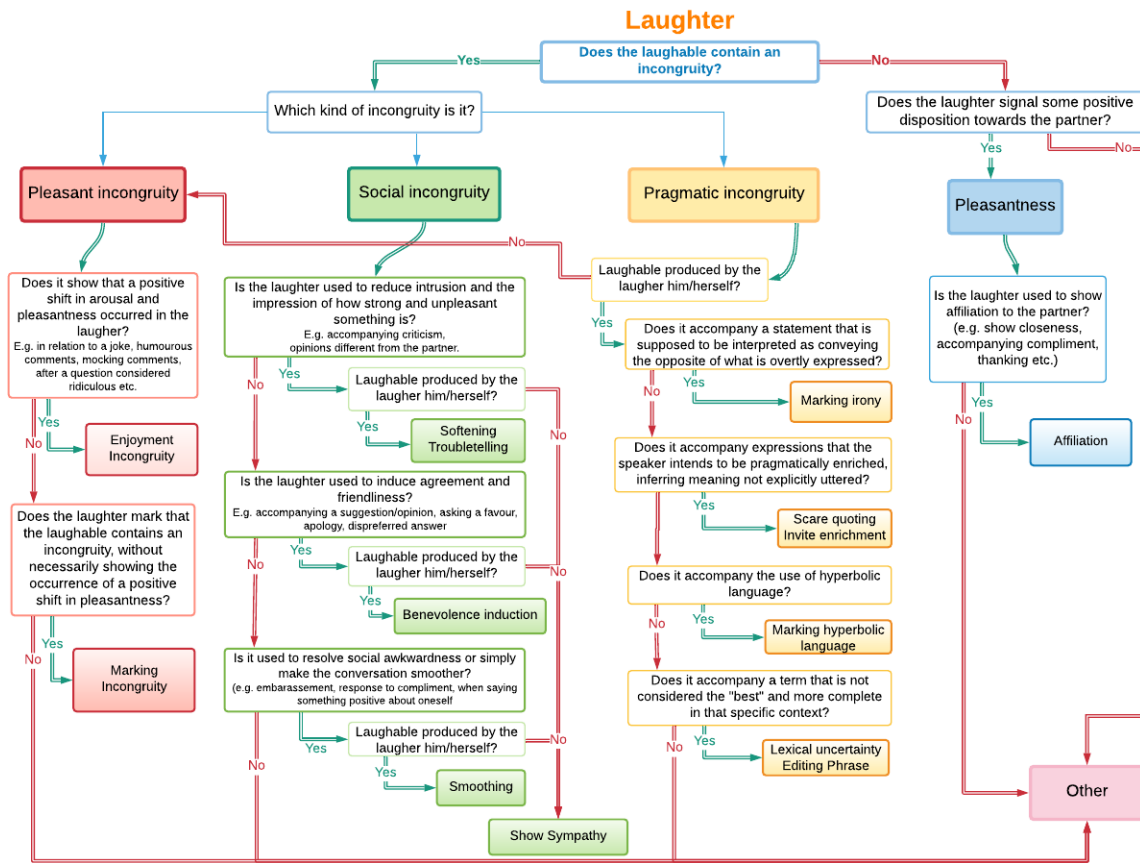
Laughter

Does the laughable contain an incongruity?

Yes

No

Which kind of incongruity is it?

Does the laughter signal some positive disposition towards the partner?

Yes

No

Pleasant incongruity

Social incongruity

Pragmatic incongruity

Pleasantness

No

Does it show that a positive shift in arousal and pleasantness occurred in the laugher?
E.g. in relation to a joke, humourous comments, mocking comments, after a question considered ridiculous etc.

Yes

No

Enjoyment Incongruity

Does the laughter mark that the laughable contains an incongruity, without necessarily showing the occurrence of a positive shift in pleasantness?

Yes

No

Marking Incongruity

Is the laughter used to reduce intrusion and the impression of how strong and unpleasant something is?
E.g. accompanying criticism, opinions different from the partner.

Yes

No

Laughable produced by the laugher him/herself?

Yes

No

Softening Troubletelling

Is the laughter used to induce agreement and friendliness?
E.g. accompanying a suggestion/opinion, asking a favour, apology, dispreferred answer

Yes

No

Laughable produced by the laugher him/herself?

Yes

No

Benevolence induction

Is it used to resolve social awkwardness or simply make the conversation smoother?
(e.g. embarassement, response to compliment, when saying something positive about oneself

Yes

No

Laughable produced by the laugher him/herself?

Yes

No

Smoothing

Show Sympathy

Laughable produced by the laugher him/herself?

Yes

Does it accompany a statement that is supposed to be interpreted as conveying the opposite of what is overtly expressed?

Yes

No

Marking irony

Does it accompany expressions that the speaker intends to be pragmatically enriched, inferring meaning not explicitly uttered?

Yes

Scare quoting
Invite enrichment

Does it accompany the use of hyperbolic language?

Yes

No

Marking hyperbolic language

Does it accompany a term that is not considered the "best" and more complete in that specific context?

Yes

No

Lexical uncertainty
Editing Phrase

Is the laughter used to show affiliation to the partner?
(e.g. show closeness, accompanying compliment, thanking etc.)

Yes

No

Affiliation

Other